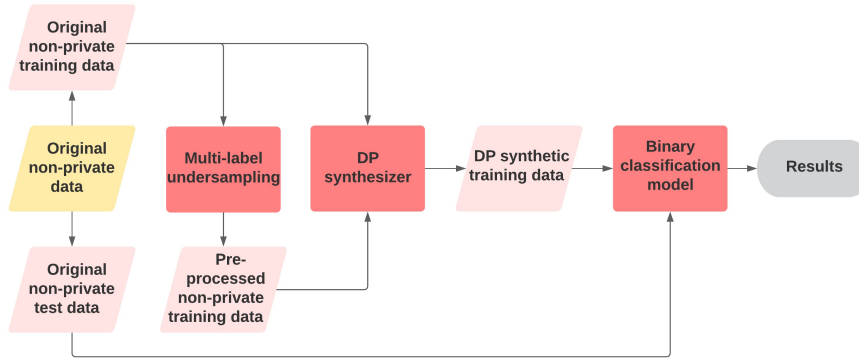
Original non-private training data

Original non-private data

Original non-private test data

Multi-label undersampling

Pre-processed non-private training data

DP synthesizer

DP synthetic training data

Binary classification model

Results